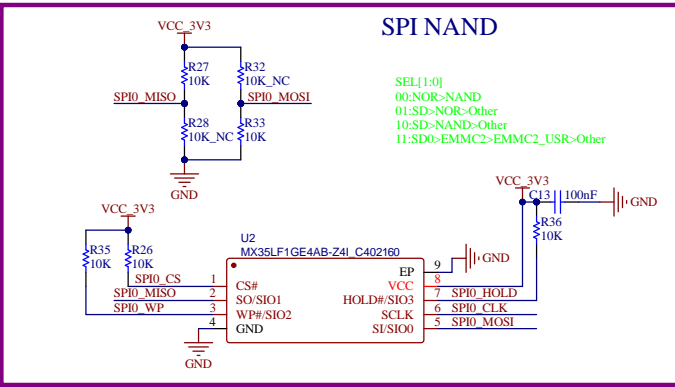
SPI NAND

VCC_3V3

R27
10K

R32
10K_NC

SPI0_MISO

SPI0_MOSI

R28
10K_NC

R33
10K

GND

SEL[1:0]
00:NOR>NAND
01:SD>NOR>Other
10:SD>NAND>Other
11:SD0>EMMC2>EMMC2_USR>Other

VCC_3V3

C13

100nF

GND

R36
10K

VCC_3V3

U2
MX35LF1GE4AB-Z4I_C402160

9

GND

R35
10K

R26
10K

EP

8

VCC

SPI0_CS

1

CS#

SPI0_MISO

2

SO/SIO1

HOLD#/SIO3

7

SPI0_HOLD

SPI0_WP

3

WP#/SIO2

SCLK

6

SPI0_CLK

4

GND

SI/SIO0

5

SPI0_MOSI

GND